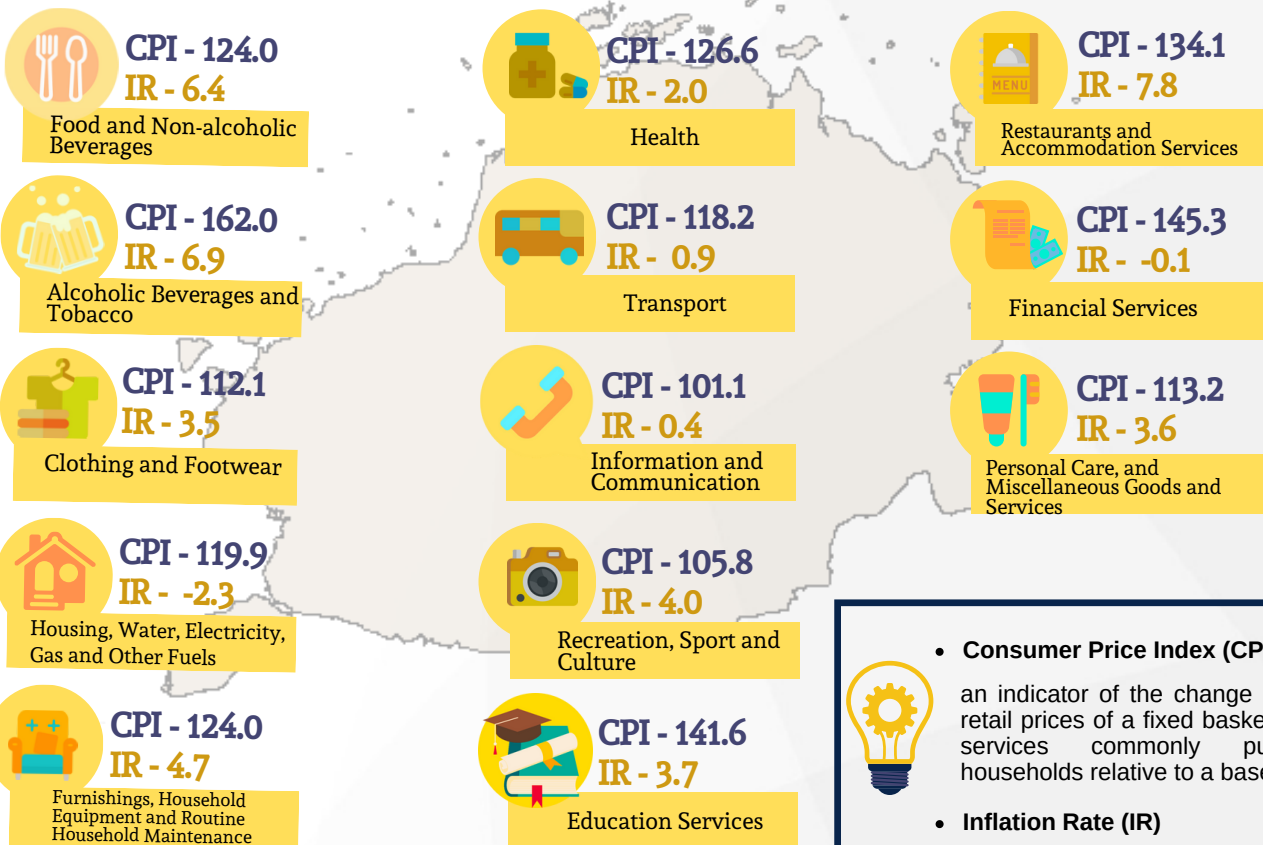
CPI - 124.0
IR - 6.4
Food and Non-alcoholic Beverages

CPI - 162.0
IR - 6.9
Alcoholic Beverages and Tobacco

CPI - 112.1
IR - 3.5
Clothing and Footwear

CPI - 119.9
IR - -2.3
Housing, Water, Electricity, Gas and Other Fuels

CPI - 124.0
IR - 4.7
Furnishings, Household Equipment and Routine Household Maintenance

CPI - 126.6
IR - 2.0
Health

CPI - 118.2
IR - 0.9
Transport

CPI - 101.1
IR - 0.4
Information and Communication

CPI - 105.8
IR - 4.0
Recreation, Sport and Culture

CPI - 141.6
IR - 3.7
Education Services

MENU
CPI - 134.1
IR - 7.8
Restaurants and Accommodation Services

CPI - 145.3
IR - -0.1
Financial Services

CPI - 113.2
IR - 3.6
Personal Care, and Miscellaneous Goods and Services

• Consumer Price Index (CP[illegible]
an indicator of the change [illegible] retail prices of a fixed baske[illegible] services commonly pu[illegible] households relative to a bas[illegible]

• Inflation Rate (IR)